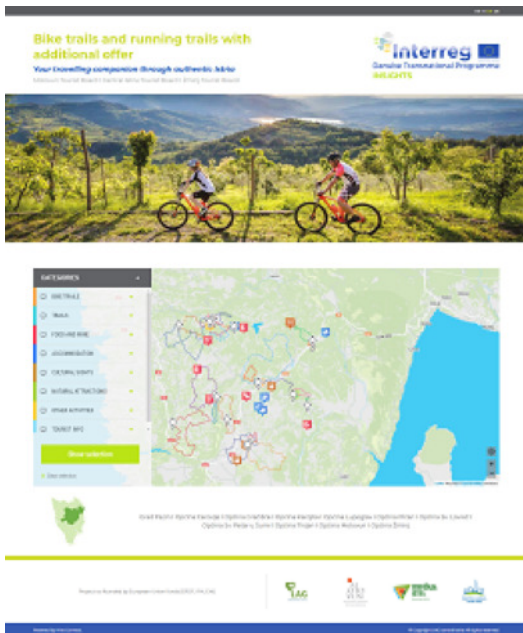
Bike trails and running trails with additional offer

Your travelling companion through authentic Istria

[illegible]

Interreg
Danube Transnational Programme
INSIGHTS

CATEGORIES

BIKE TRAILS

TRAILS

FOOD AND WINE

ACCOMMODATION

CULTURAL SIGHTS

NATURAL ATTRACTIONS

OTHER ACTIVITIES

TOURIST INFO

Show selection

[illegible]

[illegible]

Project co-funded by European Union funds (ERDF, IPA, ENI)

LAG

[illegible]